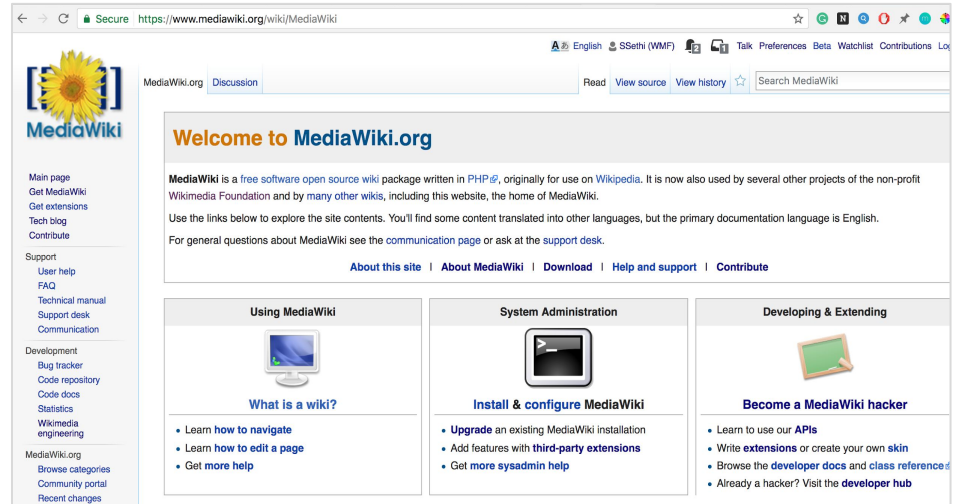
Secure https://www.mediawiki.org/wiki/MediaWiki

English SSethi (WMF) 2 1 Talk Preferences Beta Watchlist Contributions Lo

MediaWiki

MediaWiki.org Discussion Read View source View history Search MediaWiki

Main page
Get MediaWiki
Get extensions
Tech blog
Contribute

Support
User help
FAQ
Technical manual
Support desk
Communication

Development
Bug tracker
Code repository
Code docs
Statistics
Wikimedia engineering

MediaWiki.org
Browse categories
Community portal
Recent changes

Welcome to MediaWiki.org

MediaWiki is a free software open source wiki package written in PHP, originally for use on Wikipedia. It is now also used by several other projects of the non-profit Wikimedia Foundation and by many other wikis, including this website, the home of MediaWiki.

Use the links below to explore the site contents. You'll find some content translated into other languages, but the primary documentation language is English.

For general questions about MediaWiki see the communication page or ask at the support desk.

About this site | About MediaWiki | Download | Help and support | Contribute

Using MediaWiki

What is a wiki?

• Learn how to navigate
• Learn how to edit a page
• Get more help

System Administration

Install & configure MediaWiki

• Upgrade an existing MediaWiki installation
• Add features with third-party extensions
• Get more sysadmin help

Developing & Extending

Become a MediaWiki hacker

• Learn to use our APIs
• Write extensions or create your own skin
• Browse the developer docs and class reference
• Already a hacker? Visit the developer hub